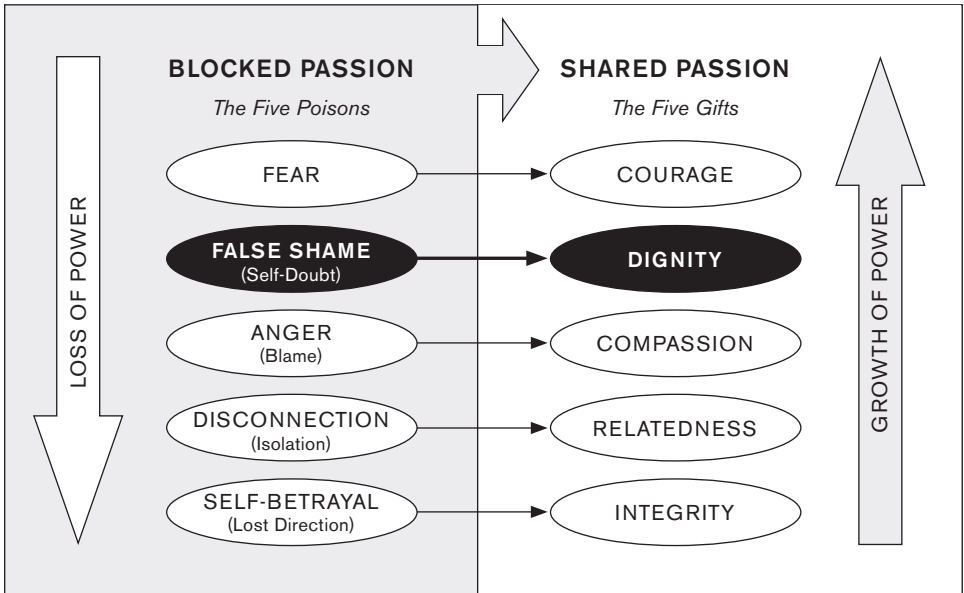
BLOCKED PASSION
*The Five Poisons*

SHARED PASSION
*The Five Gifts*

LOSS OF POWER

FEAR

COURAGE

FALSE SHAME
(Self-Doubt)

DIGNITY

ANGER
(Blame)

COMPASSION

DISCONNECTION
(Isolation)

RELATEDNESS

SELF-BETRAYAL
(Lost Direction)

INTEGRITY

GROWTH OF POWER